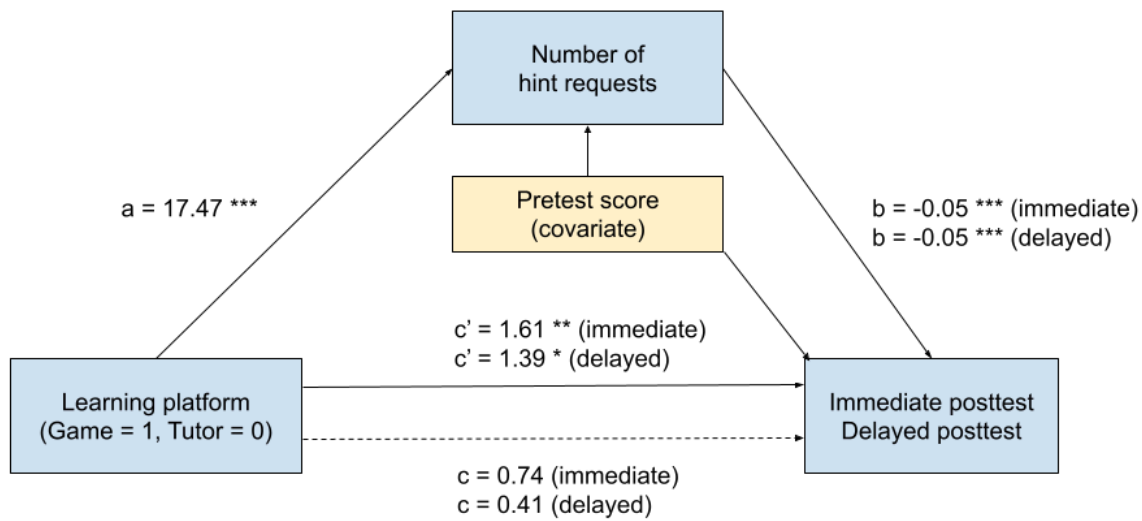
Number of hint requests

a = 17.47 ***

Pretest score (covariate)

b = -0.05 *** (immediate)
b = -0.05 *** (delayed)

c’ = 1.61 ** (immediate)
c’ = 1.39 * (delayed)

Learning platform (Game = 1, Tutor = 0)

Immediate posttest
Delayed posttest

c = 0.74 (immediate)
c = 0.41 (delayed)